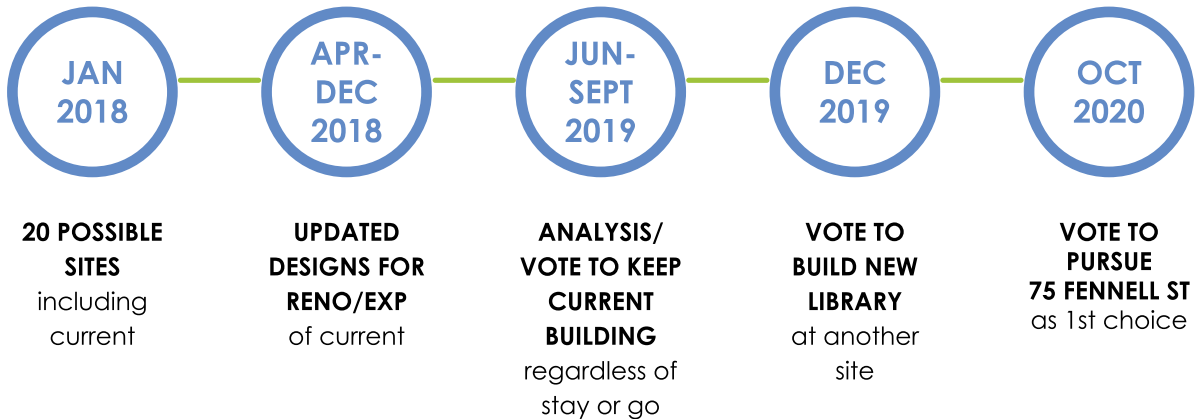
JAN 2018

APR-DEC 2018

JUN-SEPT 2019

DEC 2019

OCT 2020

20 POSSIBLE SITES including current

UPDATED DESIGNS FOR RENO/EXP of current

ANALYSIS/ VOTE TO KEEP CURRENT BUILDING regardless of stay or go

VOTE TO BUILD NEW LIBRARY at another site

VOTE TO PURSUE 75 FENNELL ST as 1st choice